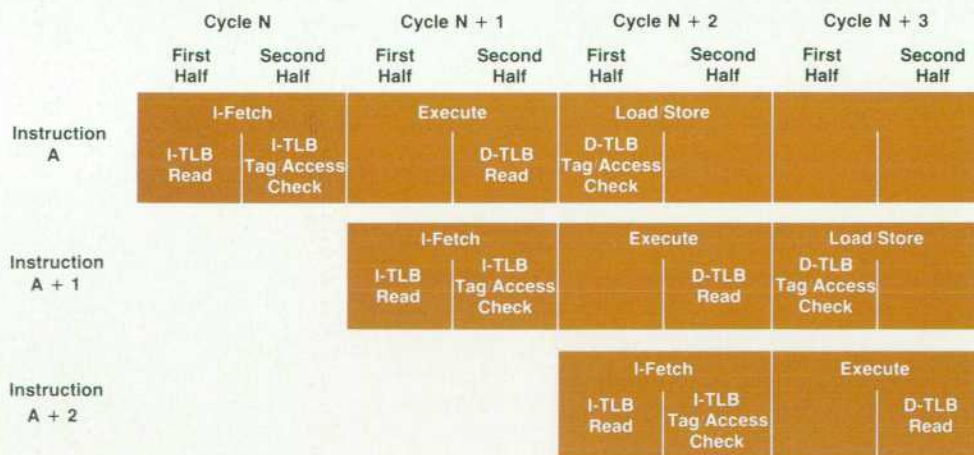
| | Cycle N | | Cycle N + 1 | | Cycle N + 2 | | Cycle N + 3 | |
|---|---|---|---|---|---|---|---|---|
| | First Half | Second Half | First Half | Second Half | First Half | Second Half | First Half | Second Half |
| Instruction A | I-Fetch: I-TLB Read | I-TLB Tag/Access Check | Execute | D-TLB Read | Load/Store: D-TLB Tag/Access Check | | | |
| Instruction A + 1 | | | I-Fetch: I-TLB Read | I-TLB Tag/Access Check | Execute | D-TLB Read | Load/Store: D-TLB Tag/Access Check | |
| Instruction A + 2 | | | | | I-Fetch: I-TLB Read | I-TLB Tag/Access Check | Execute | D-TLB Read |